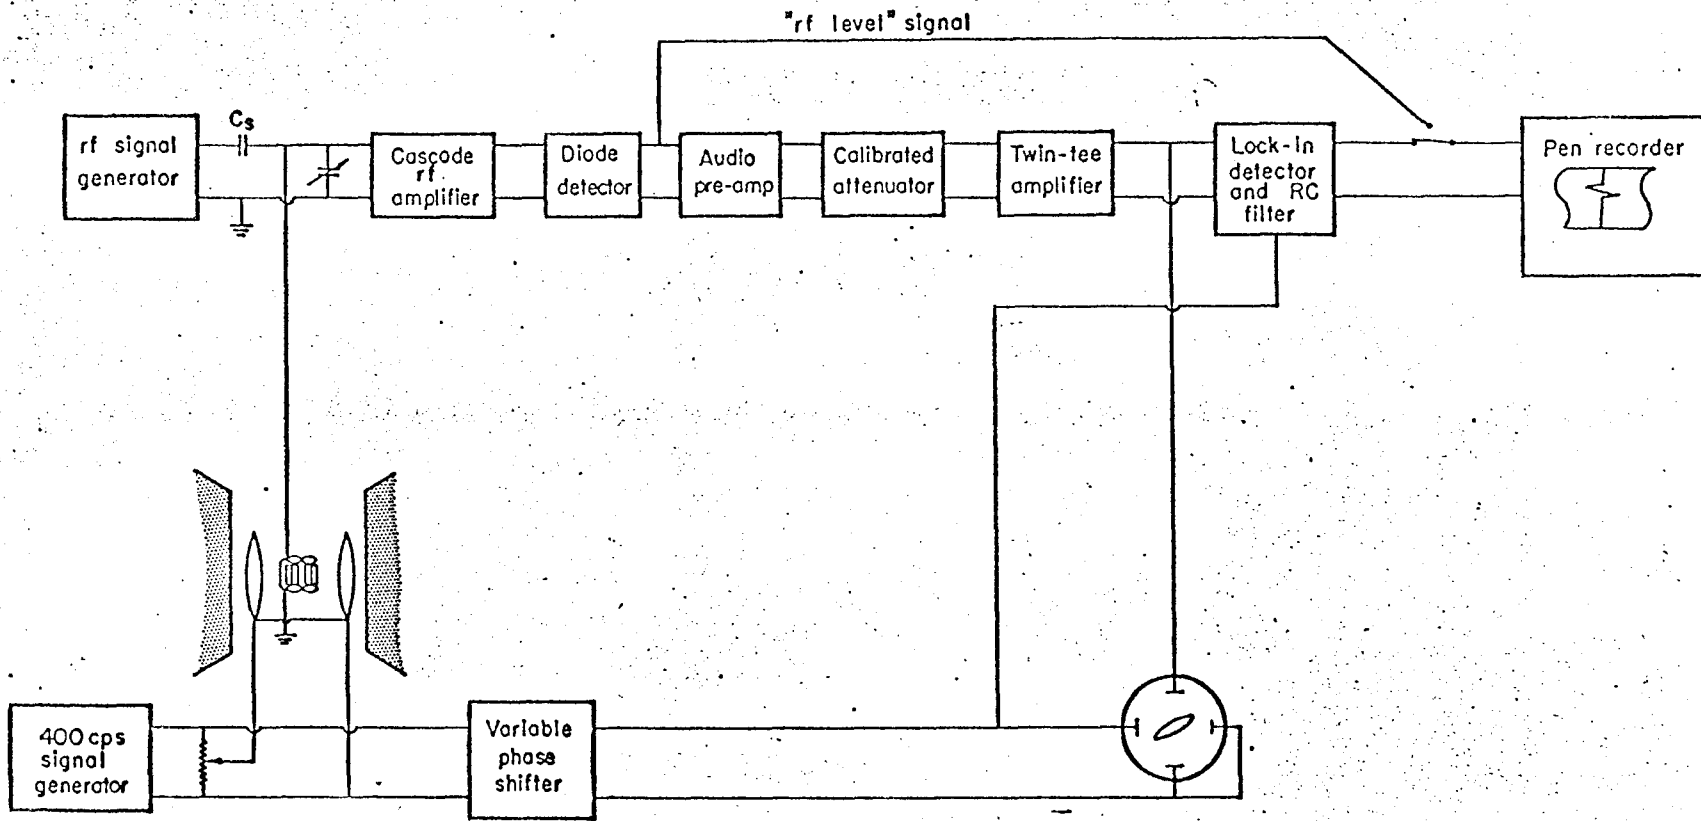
"rf level" signal

rf signal generator

$C_s$

Cascode rf amplifier

Diode detector

Audio pre-amp

Calibrated attenuator

Twin-tee amplifier

Lock-in detector and RC filter

Pen recorder

400 cps signal generator

Variable phase shifter